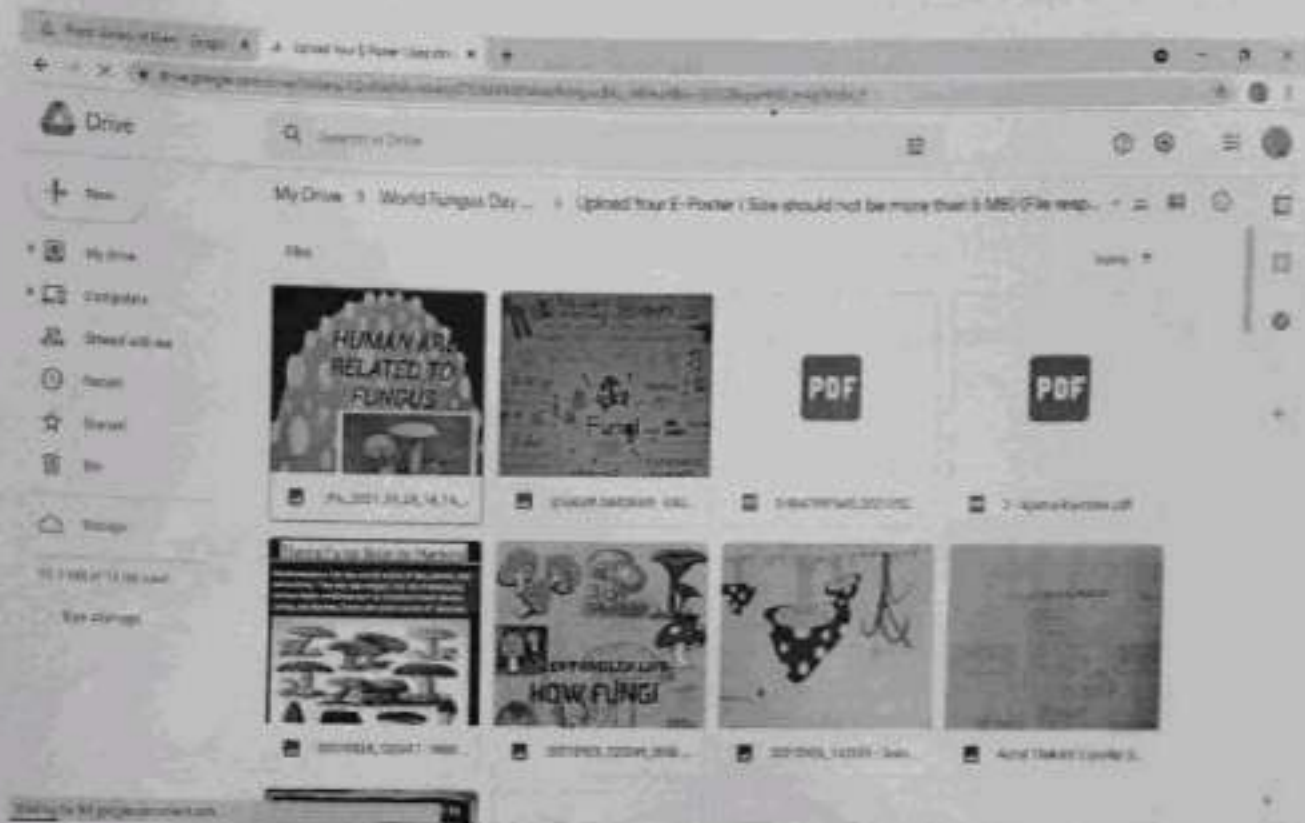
Drive

Search in Drive

New

My Drive

Computers

Shared with me

Recent

Starred

Bin

Storage

My Drive > World Fungus Day ... > Upload Your E-Poster ( Size should not be more than 5 MB) (File resp...

Files

HUMAN ARE RELATED TO FUNGUS

Fungi

PDF

PDF

HOW FUNGI

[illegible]